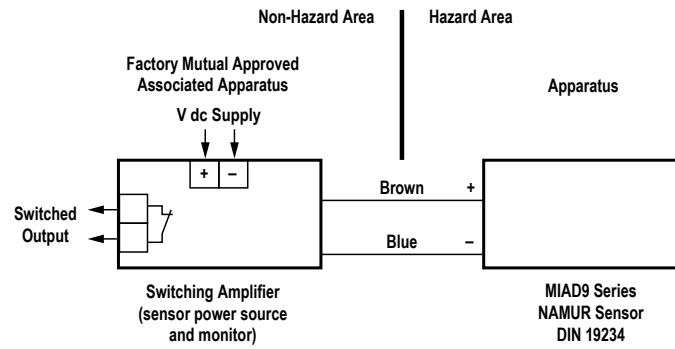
Non-Hazard Area

Hazard Area

Factory Mutual Approved Associated Apparatus

Apparatus

V dc Supply

+ –

Brown +

Switched Output

Blue –

Switching Amplifier (sensor power source and monitor)

MIAD9 Series NAMUR Sensor DIN 19234